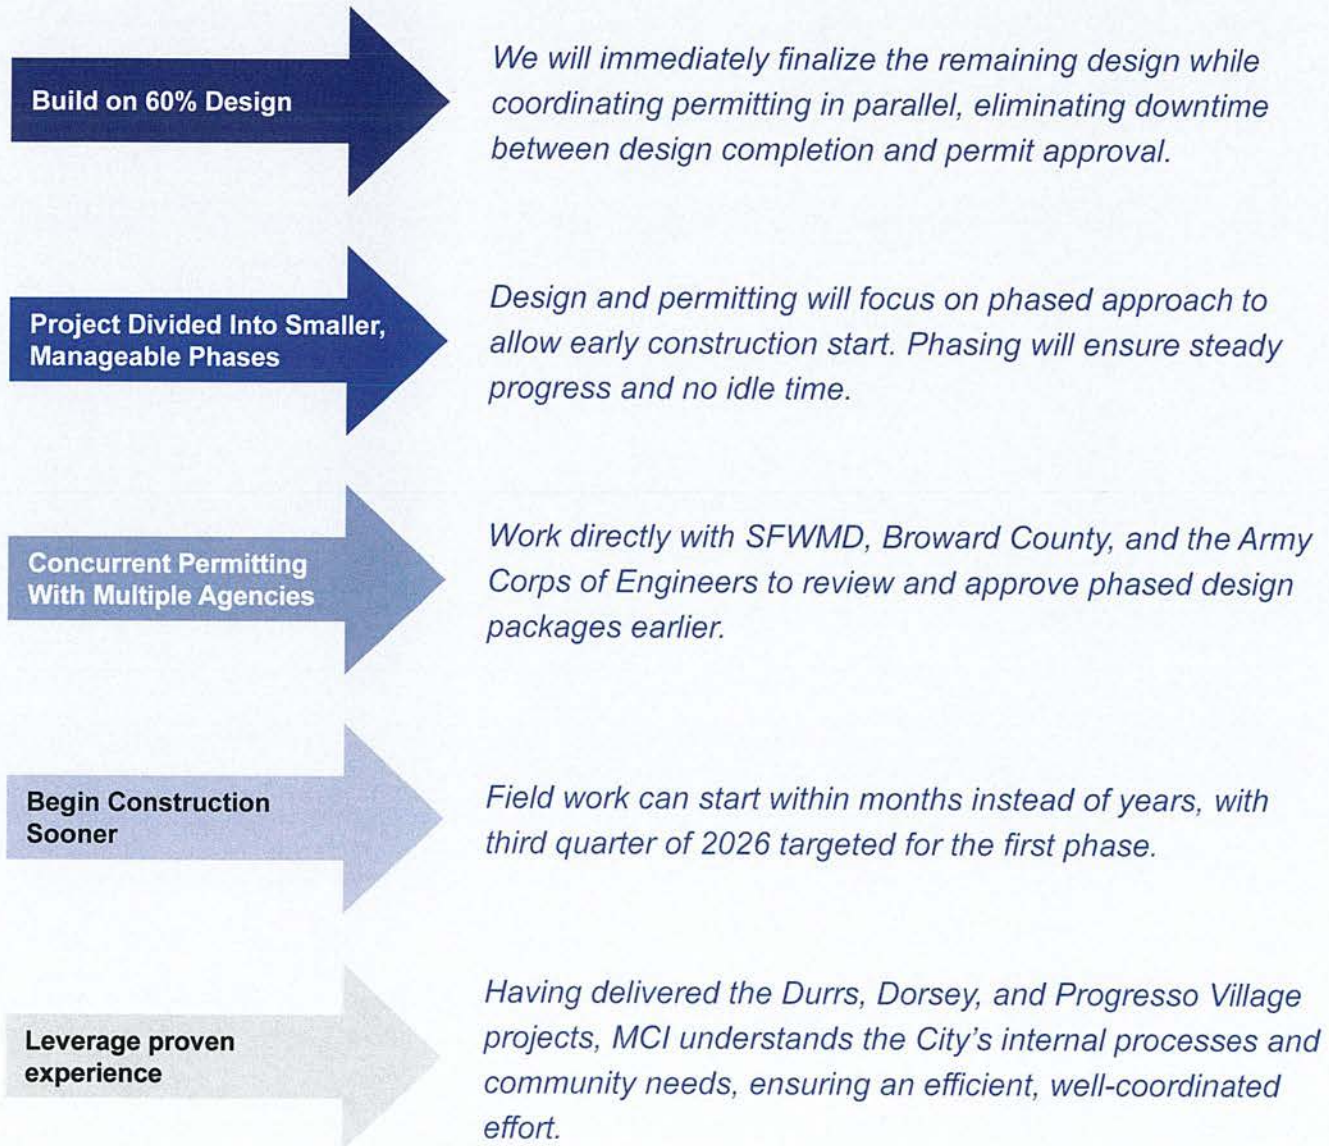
Build on 60% Design

We will immediately finalize the remaining design while coordinating permitting in parallel, eliminating downtime between design completion and permit approval.

Project Divided Into Smaller, Manageable Phases

Design and permitting will focus on phased approach to allow early construction start. Phasing will ensure steady progress and no idle time.

Concurrent Permitting With Multiple Agencies

Work directly with SFWMD, Broward County, and the Army Corps of Engineers to review and approve phased design packages earlier.

Begin Construction Sooner

Field work can start within months instead of years, with third quarter of 2026 targeted for the first phase.

Leverage proven experience

Having delivered the Durrs, Dorsey, and Progresso Village projects, MCI understands the City's internal processes and community needs, ensuring an efficient, well-coordinated effort.